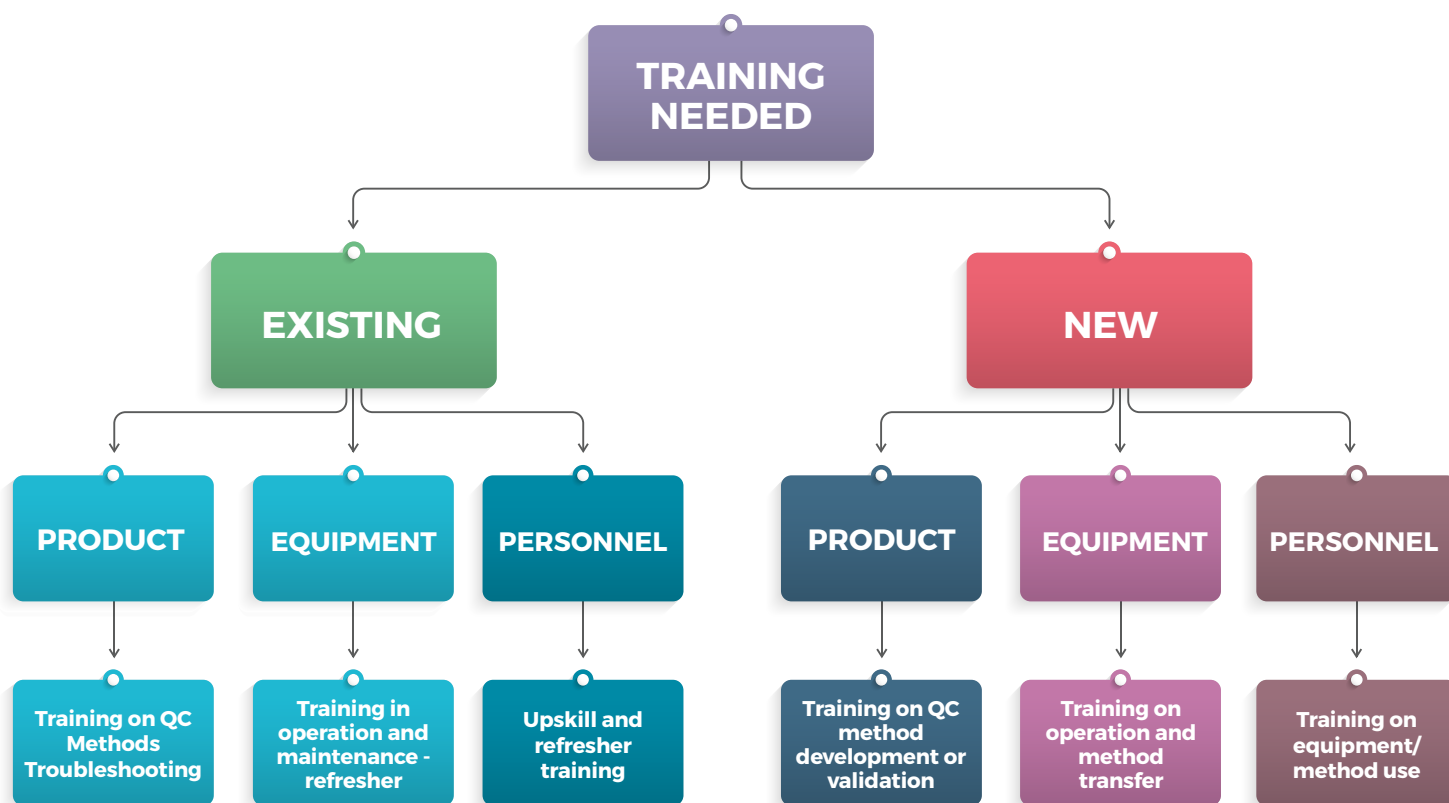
TRAINING NEEDED

EXISTING

NEW

PRODUCT

EQUIPMENT

PERSONNEL

PRODUCT

EQUIPMENT

PERSONNEL

Training on QC Methods Troubleshooting

Training in operation and maintenance - refresher

Upskill and refresher training

Training on QC method development or validation

Training on operation and method transfer

Training on equipment/ method use